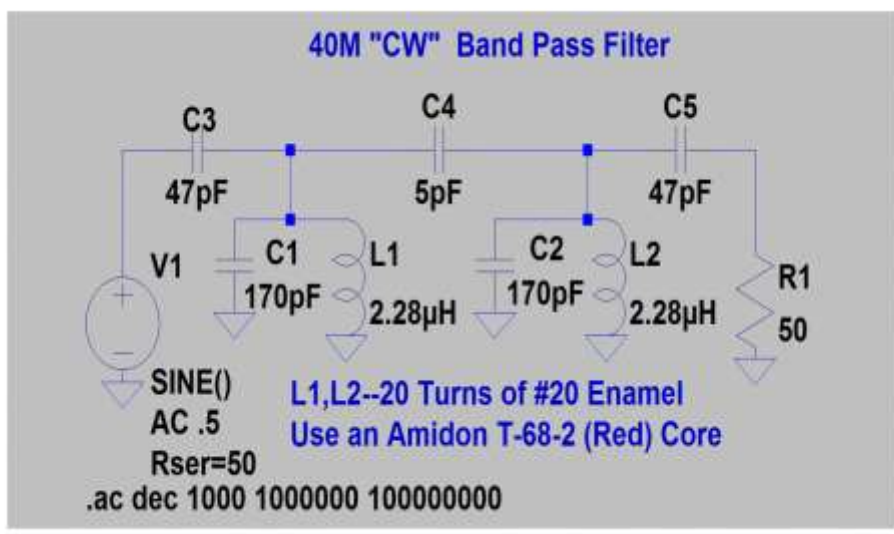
40M "CW" Band Pass Filter

C3
47pF

C4
5pF

C5
47pF

V1

C1
170pF

L1
2.28µH

C2
170pF

L2
2.28µH

R1
50

SINE()
AC .5
Rser=50

L1,L2--20 Turns of #20 Enamel
Use an Amidon T-68-2 (Red) Core

.ac dec 1000 1000000 100000000